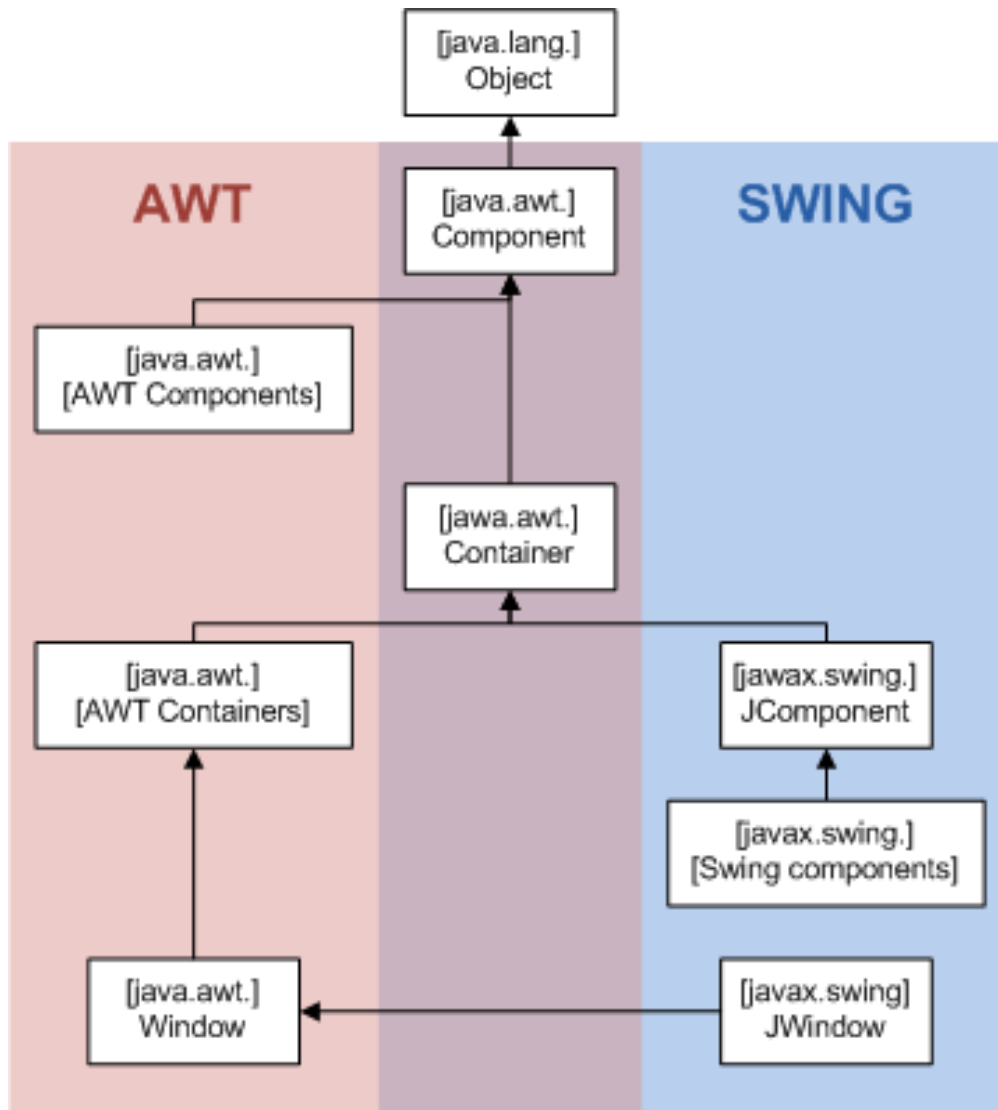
[java.lang.]
Object

AWT

[java.awt.]
Component

SWING

[java.awt.]
[AWT Components]

[jawa.awt.]
Container

[java.awt.]
[AWT Containers]

[jawax.swing.]
JComponent

[javax.swing.]
[Swing components]

[java.awt.]
Window

[javax.swing]
JWindow